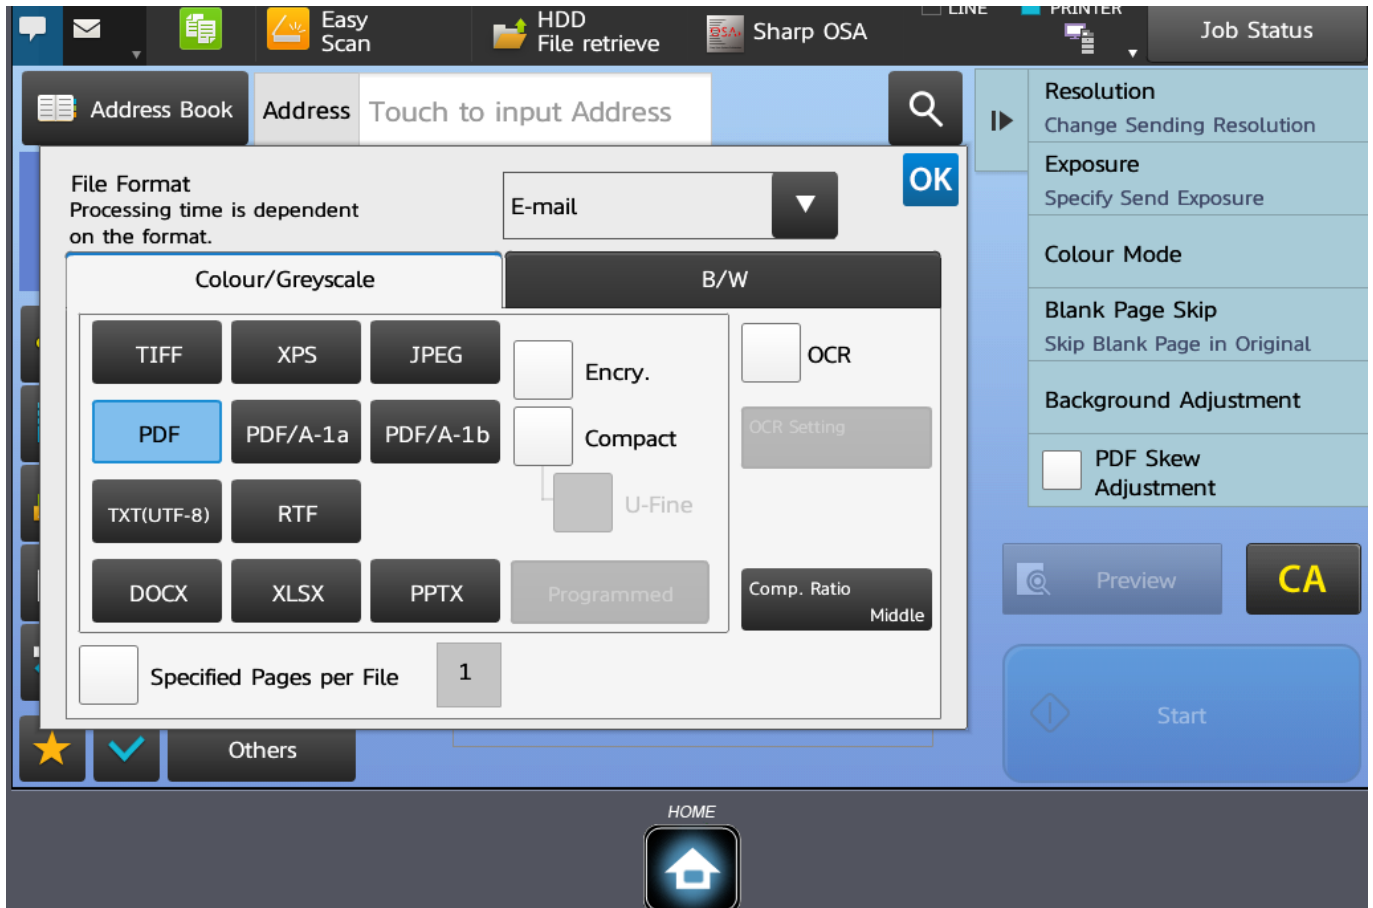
Easy Scan

HDD File retrieve

Sharp OSA

LINE

PRINTER

Job Status

Address Book

Address

Touch to input Address

Resolution
Change Sending Resolution

Exposure
Specify Send Exposure

Colour Mode

Blank Page Skip
Skip Blank Page in Original

Background Adjustment

PDF Skew Adjustment

File Format
Processing time is dependent on the format.

E-mail

OK

Colour/Greyscale

B/W

TIFF

XPS

JPEG

Encry.

OCR

PDF

PDF/A-1a

PDF/A-1b

Compact

OCR Setting

TXT(UTF-8)

RTF

U-Fine

DOCX

XLSX

PPTX

Programmed

Comp. Ratio
Middle

Specified Pages per File

1

Preview

CA

Start

Others

HOME